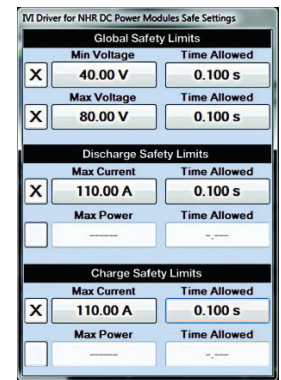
IVI Driver for NHR DC Power Modules Safe Settings

Global Safety Limits

X Min Voltage 40.00 V Time Allowed 0.100 s

X Max Voltage 80.00 V Time Allowed 0.100 s

Discharge Safety Limits

X Max Current 110.00 A Time Allowed 0.100 s

Max Power ----- Time Allowed -.---

Charge Safety Limits

X Max Current 110.00 A Time Allowed 0.100 s

Max Power ----- Time Allowed -.---